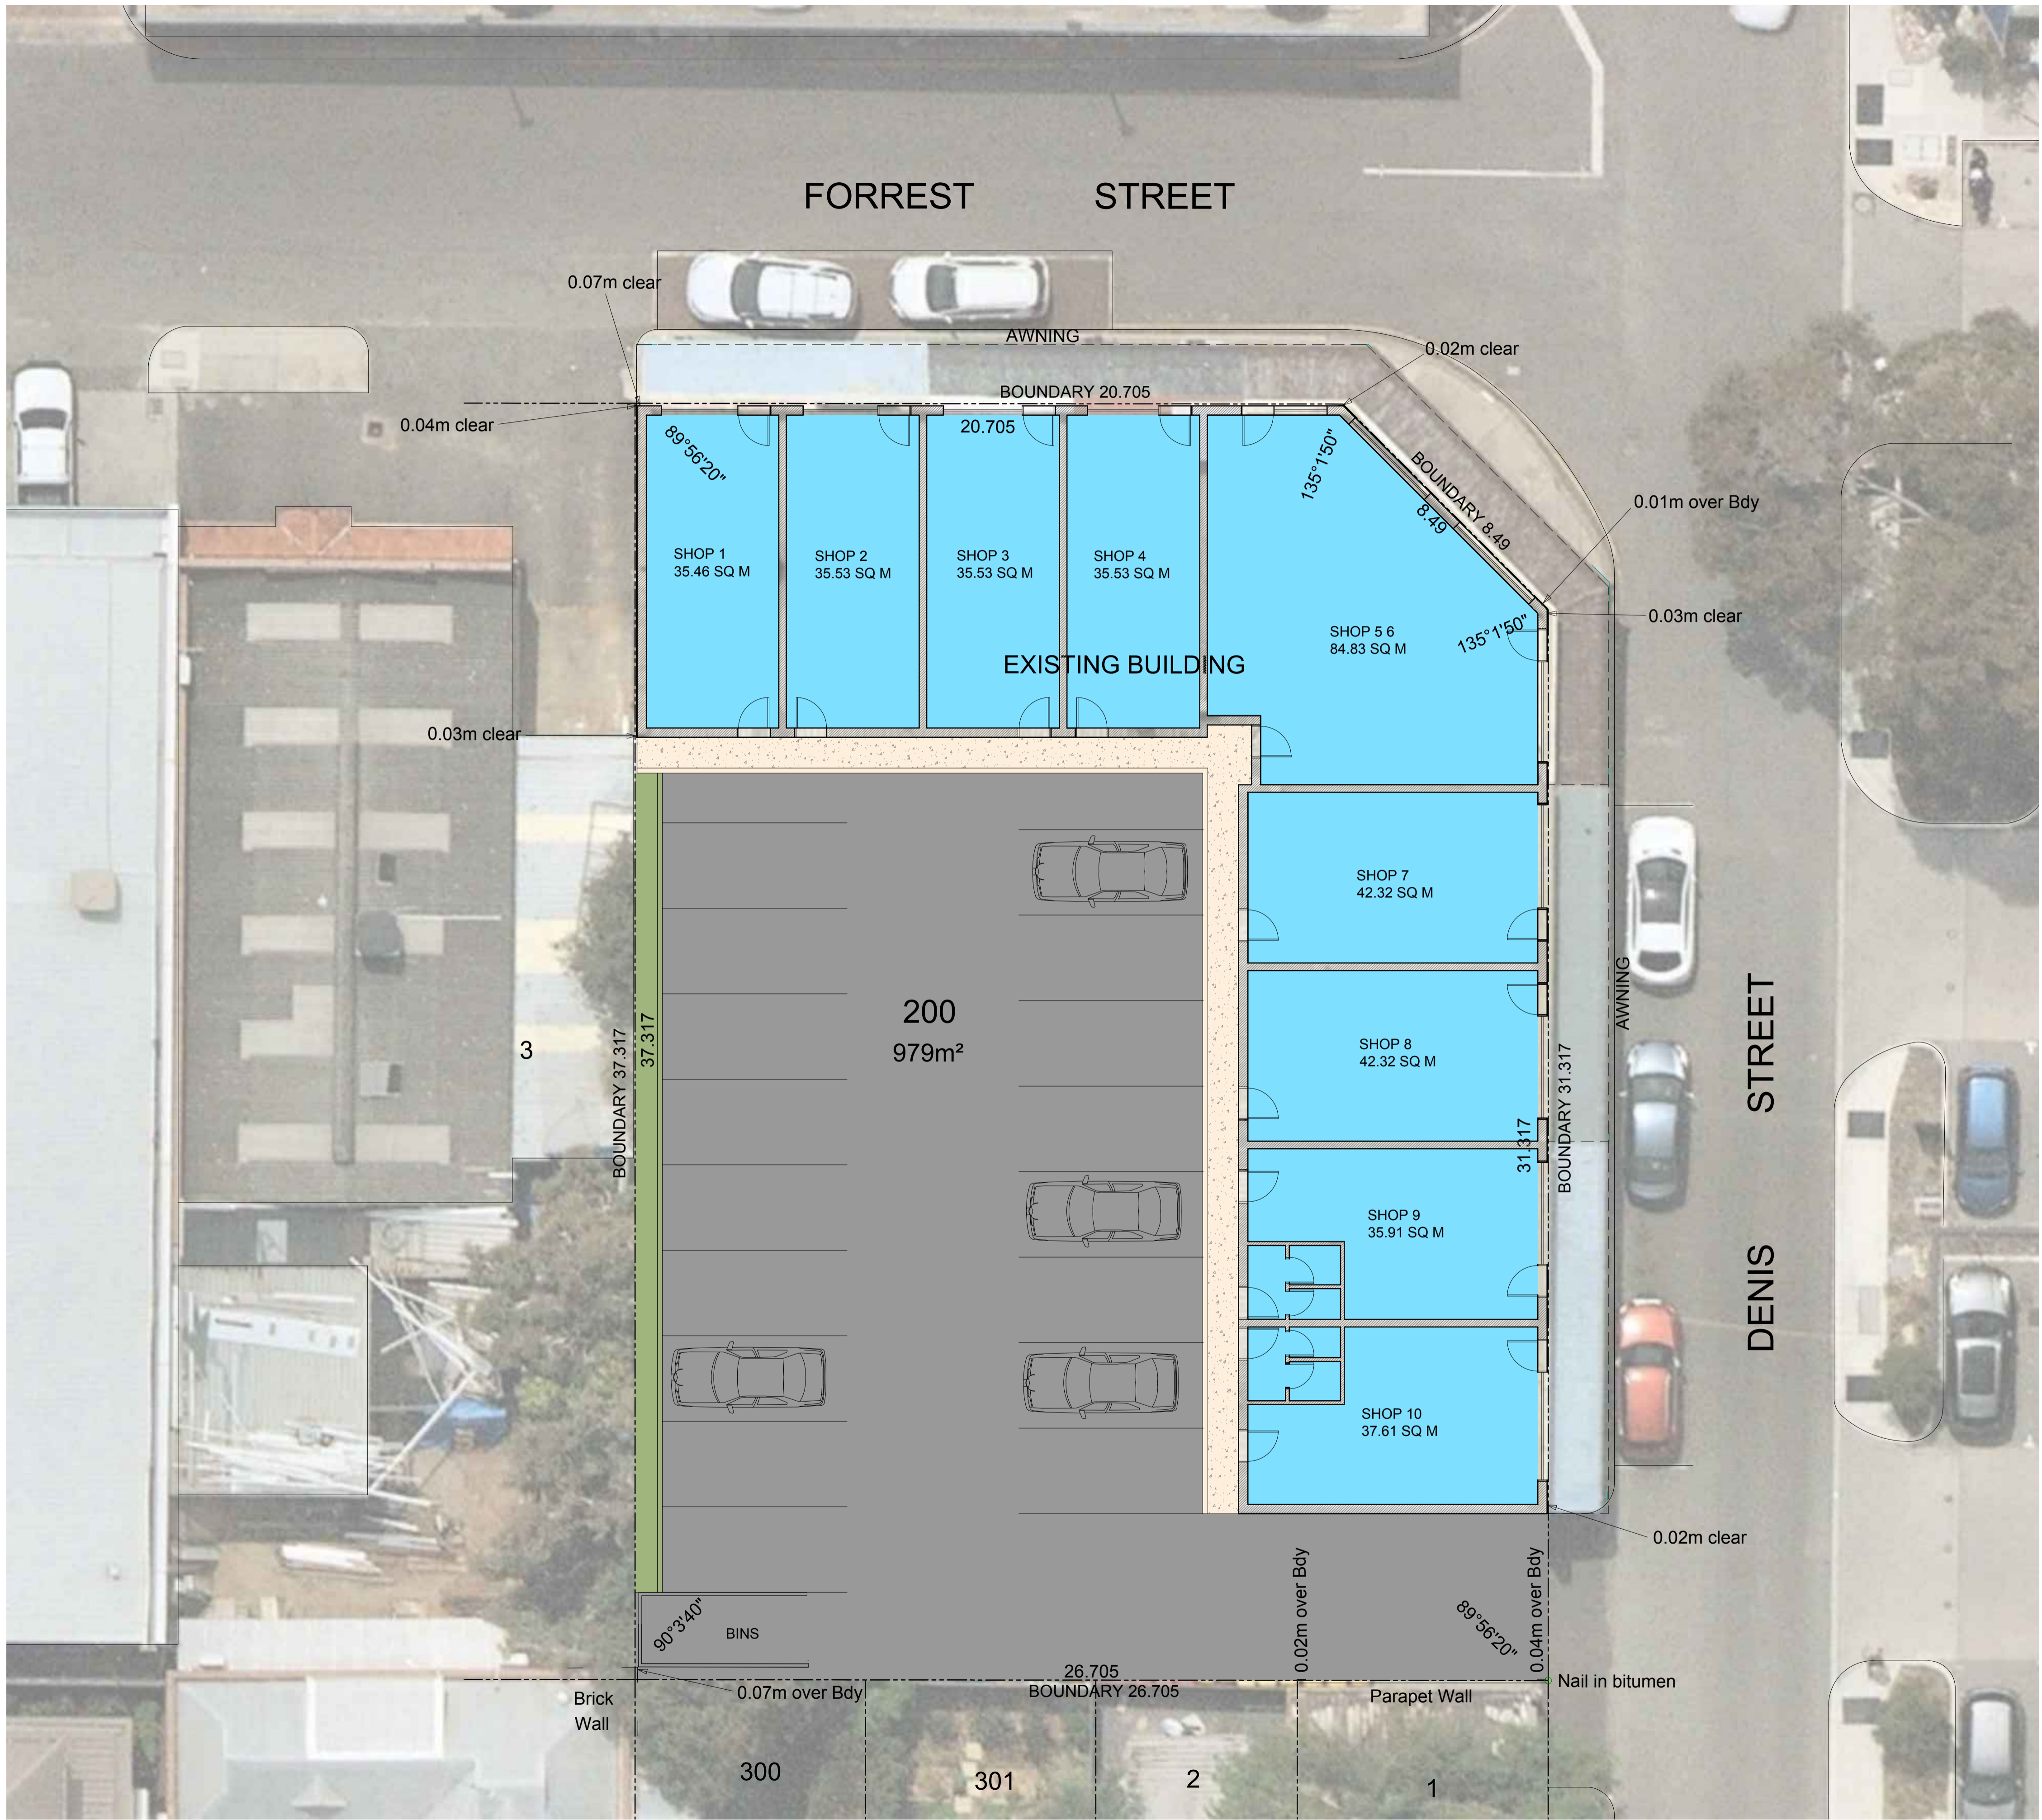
FORREST STREET

0.07m clear

AWNING

0.02m clear

BOUNDARY 20.705

0.04m clear

20.705

89°56'20"

135°1'50"

BOUNDARY 8.49

8.49

0.01m over Bdy

SHOP 1
35.46 SQ M

SHOP 2
35.53 SQ M

SHOP 3
35.53 SQ M

SHOP 4
35.53 SQ M

SHOP 5 6
84.83 SQ M

0.03m clear

135°1'50"

EXISTING BUILDING

0.03m clear

SHOP 7
42.32 SQ M

AWNING

STREET

200
979m²

3

BOUNDARY 37.317

37.317

SHOP 8
42.32 SQ M

BOUNDARY 31.317

31.317

SHOP 9
35.91 SQ M

DENIS

SHOP 10
37.61 SQ M

0.02m clear

0.02m over Bdy

0.04m over Bdy

90°3'40"

BINS

89°56'20"

26.705
BOUNDARY 26.705

Nail in bitumen

Brick Wall

0.07m over Bdy

Parapet Wall

300

301

2

1